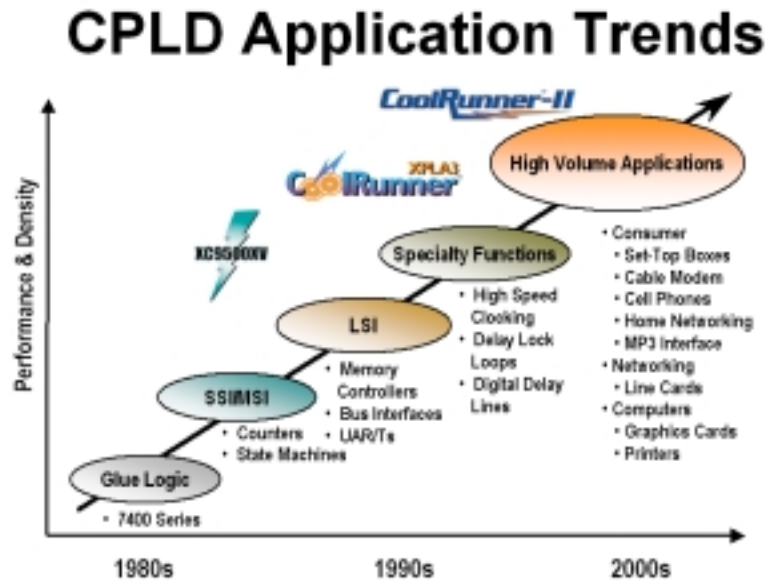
CPLD Application Trends

CoolRunner-II

XPLA3
CoolRunner

XC9500XV

Performance & Density

High Volume Applications

• Consumer
• Set-Top Boxes
• Cable Modem
• Cell Phones
• Home Networking
• MP3 Interface
• Networking
• Line Cards
• Computers
• Graphics Cards
• Printers

Specialty Functions

• High Speed Clocking
• Delay Lock Loops
• Digital Delay Lines

LSI

• Memory Controllers
• Bus Interfaces
• UAR/Ts

SSI/MSI

• Counters
• State Machines

Glue Logic

• 7400 Series

1980s

1990s

2000s